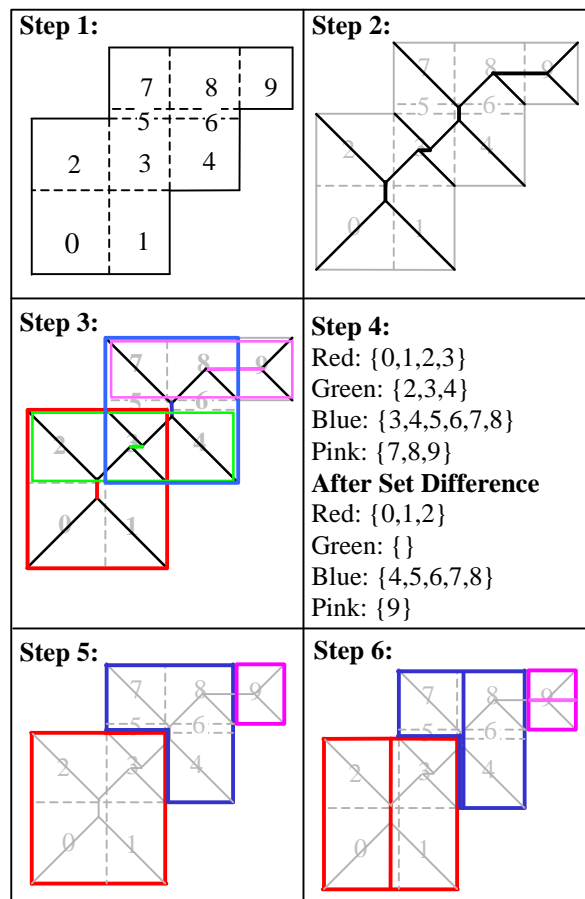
| Step 1: | Step 2: |
|---|---|
| 7 8 9 5 6 2 3 4 0 1 | 7 8 9 5 6 2 3 4 0 1 |
| Step 3: 7 8 9 5 6 2 3 4 0 1 | **Step 4:** Red: {0,1,2,3} Green: {2,3,4} Blue: {3,4,5,6,7,8} Pink: {7,8,9} **After Set Difference** Red: {0,1,2} Green: { } Blue: {4,5,6,7,8} Pink: {9} |
| Step 5: 7 8 9 5 6 2 3 4 0 1 | Step 6: 7 8 9 5 6 2 3 4 0 1 |